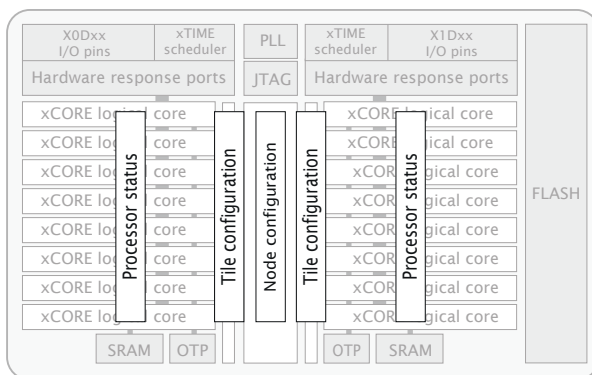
X0Dxx I/O pins

xTIME scheduler

PLL

xTIME scheduler

X1Dxx I/O pins

Hardware response ports

JTAG

Hardware response ports

xCORE logical core
xCORE logical core
xCORE logical core
xCORE logical core
xCORE logical core
xCORE logical core
xCORE logical core
xCORE logical core

Processor status

Tile configuration

Node configuration

Tile configuration

Processor status

xCORE logical core
xCORE logical core
xCORE logical core
xCORE logical core
xCORE logical core
xCORE logical core
xCORE logical core
xCORE logical core

FLASH

SRAM

OTP

OTP

SRAM